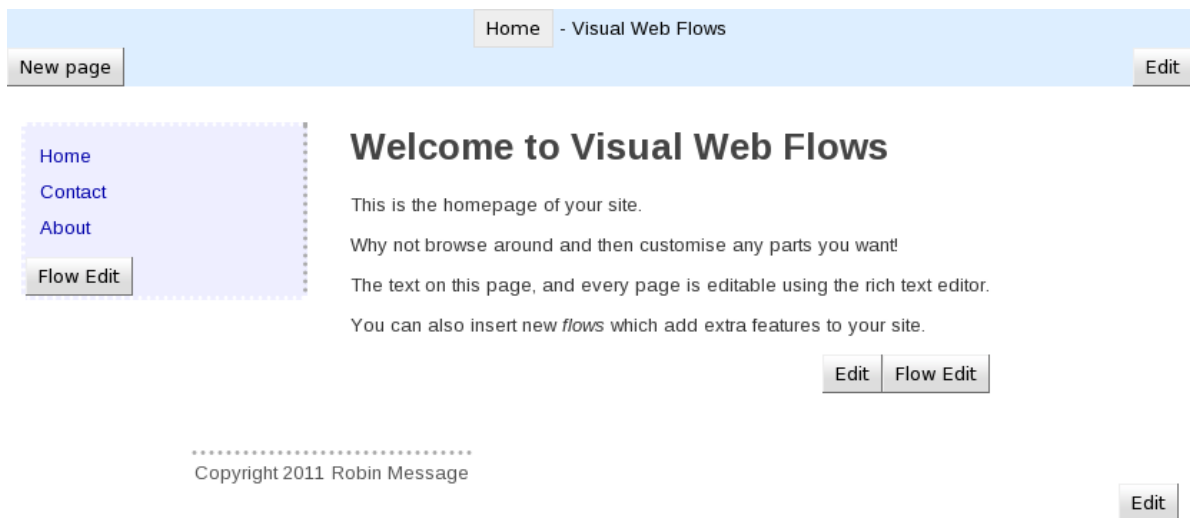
Home - Visual Web Flows

New page

Edit

Home

Contact

About

Flow Edit

Welcome to Visual Web Flows

This is the homepage of your site.

Why not browse around and then customise any parts you want!

The text on this page, and every page is editable using the rich text editor.

You can also insert new *flows* which add extra features to your site.

Edit Flow Edit

Copyright 2011 Robin Message

Edit